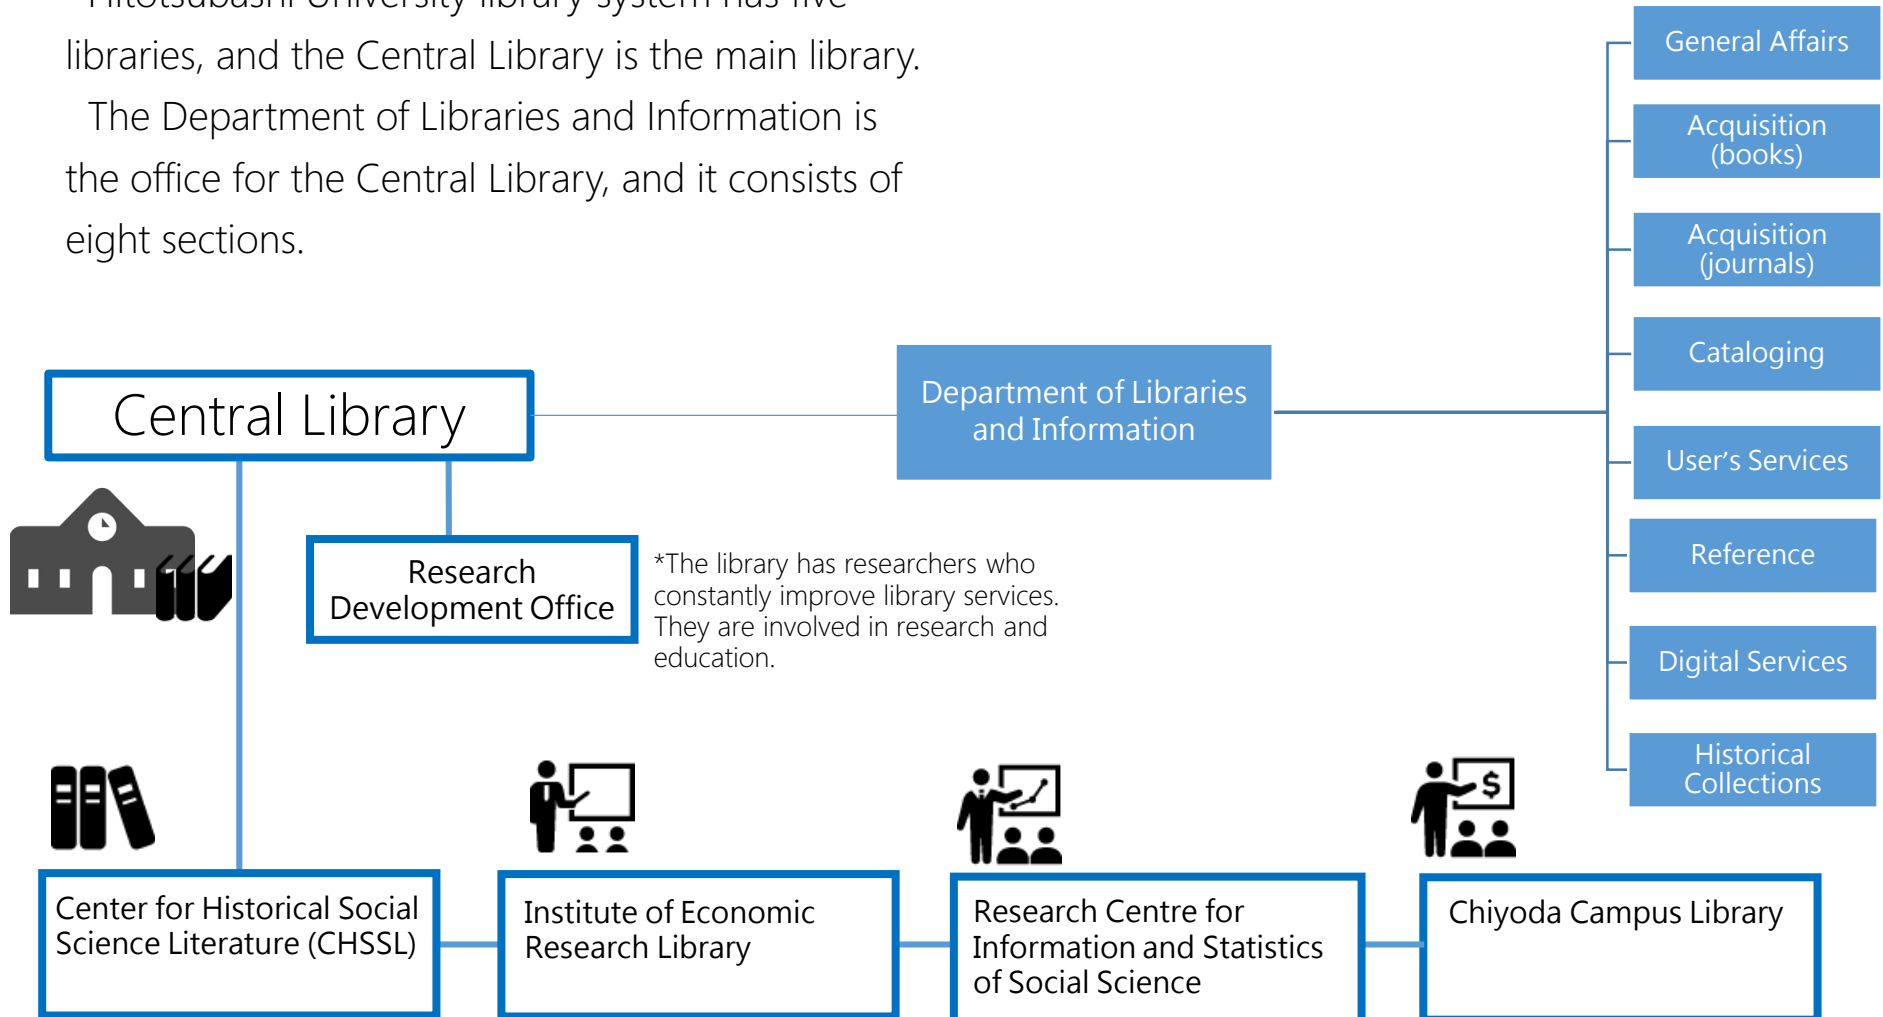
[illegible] libraries, and the Central Library is the main library.

The Department of Libraries and Information is the office for the Central Library, and it consists of eight sections.

General Affairs

Acquisition (books)

Acquisition (journals)

Cataloging

User's Services

Reference

Digital Services

Historical Collections

Central Library

Department of Libraries and Information

Research Development Office

*The library has researchers who constantly improve library services. They are involved in research and education.

Center for Historical Social Science Literature (CHSSL)

Institute of Economic Research Library

Research Centre for Information and Statistics of Social Science

Chiyoda Campus Library